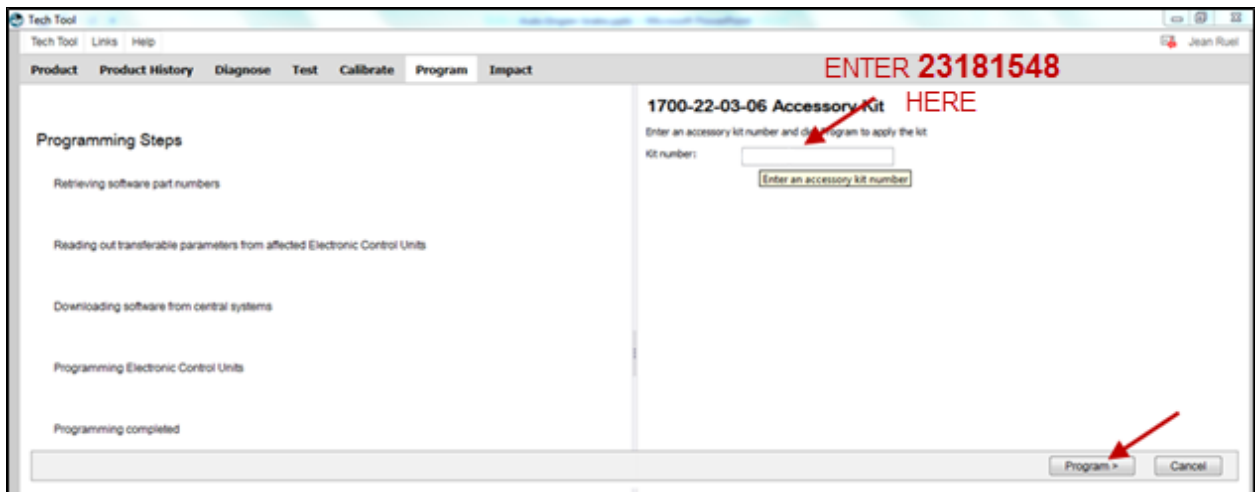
Tech Tool

Tech Tool Links Help

Jean Ruel

Product Product History Diagnose Test Calibrate Program Impact

ENTER **23181548** HERE

Programming Steps

Retrieving software part numbers

Reading out transferable parameters from affected Electronic Control Units

Downloading software from central systems

Programming Electronic Control Units

Programming completed

1700-22-03-06 Accessory Kit

Enter an accessory kit number and cl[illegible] Program to apply the kit

Kit number:

Enter an accessory kit number

Program >

Cancel